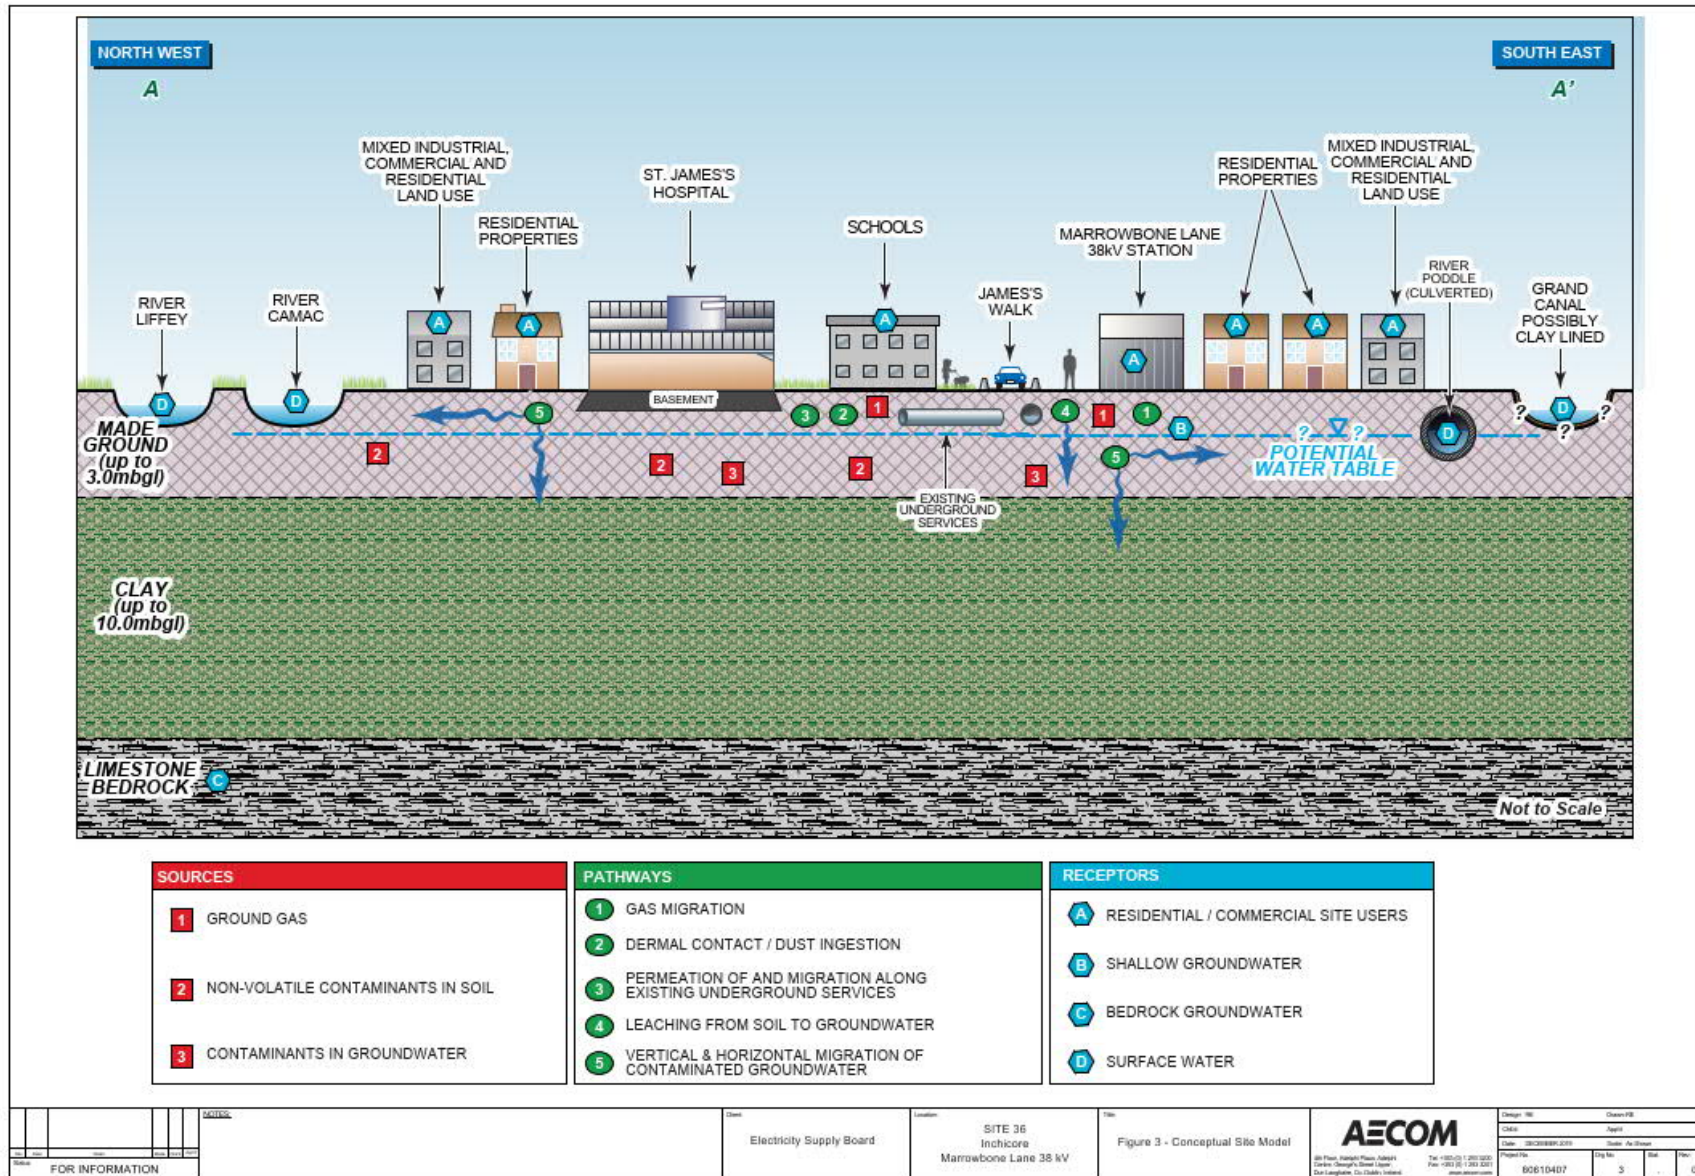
NORTH WEST

A

SOUTH EAST

A'

RIVER LIFFEY

D

RIVER CAMAC

D

MIXED INDUSTRIAL, COMMERCIAL AND RESIDENTIAL LAND USE

A

RESIDENTIAL PROPERTIES

A

ST. JAMES'S HOSPITAL

BASEMENT

SCHOOLS

A

JAMES'S WALK

MARROWBONE LANE 38kV STATION

A

RESIDENTIAL PROPERTIES

A A

MIXED INDUSTRIAL, COMMERCIAL AND RESIDENTIAL LAND USE

A

RIVER PODDLE (CULVERTED)

D

GRAND CANAL POSSIBLY CLAY LINED

D

? ? ?

MADE GROUND (up to 3.0mbgl)

5 3 2 1 4 1 1 B 5

2 2 3 2 3

? ?

POTENTIAL WATER TABLE

EXISTING UNDERGROUND SERVICES

CLAY (up to 10.0mbgl)

LIMESTONE BEDROCK

C

Not to Scale

| SOURCES | PATHWAYS | RECEPTORS |
|---|---|---|
| 1 GROUND GAS | 1 GAS MIGRATION | A RESIDENTIAL / COMMERCIAL SITE USERS |
| 2 NON-VOLATILE CONTAMINANTS IN SOIL | 2 DERMAL CONTACT / DUST INGESTION | B SHALLOW GROUNDWATER |
| 3 CONTAMINANTS IN GROUNDWATER | 3 PERMEATION OF AND MIGRATION ALONG EXISTING UNDERGROUND SERVICES | C BEDROCK GROUNDWATER |
| | 4 LEACHING FROM SOIL TO GROUNDWATER | D SURFACE WATER |
| | 5 VERTICAL & HORIZONTAL MIGRATION OF CONTAMINATED GROUNDWATER | |

NOTES:

FOR INFORMATION

Electricity Supply Board

SITE 36 Inchicore Marrowbone Lane 38 kV

Figure 3 - Conceptual Site Model

AECOM

60610407

3